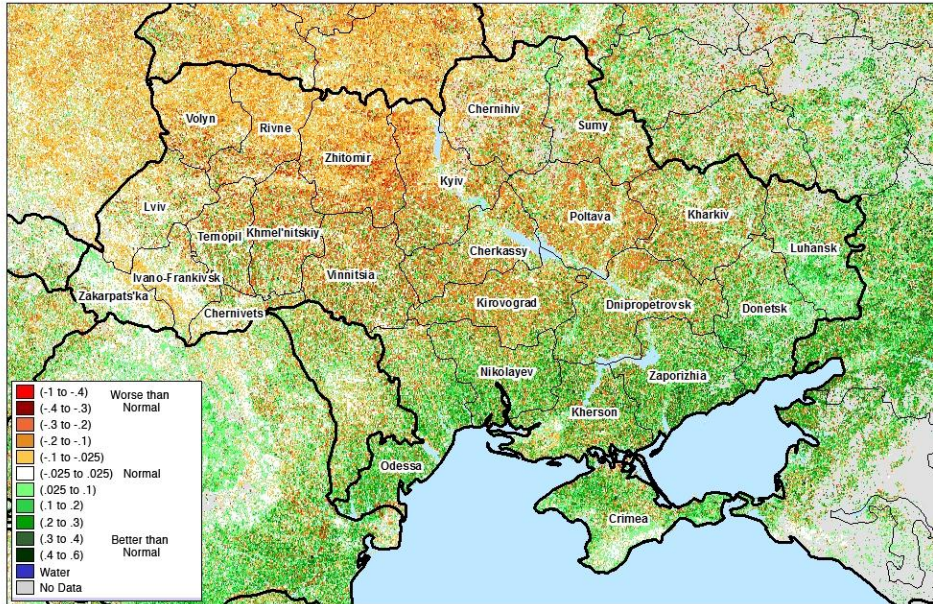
Volyn
Rivne
Zhitomir
Chernihiv
Sumy
Kyiv
Lviv
Ternopil
Khmel'nitskiy
Poltava
Kharkiv
Luhansk
Cherkassy
Ivano-Frankivsk
Vinnitsia
Zakarpats'ka
Kirovograd
Dnipropetrovsk
Donetsk
Chernivets
Nikolayev
Zaporizhia
Kherson
Odessa
Crimea

(-1 to -.4)
(-.4 to -.3)
(-.3 to -.2)
(-.2 to -.1)
(-.1 to -.025)
Worse than Normal
(-.025 to .025) Normal
(.025 to .1)
(.1 to .2)
(.2 to .3)
(.3 to .4)
(.4 to .6)
Better than Normal
Water
No Data